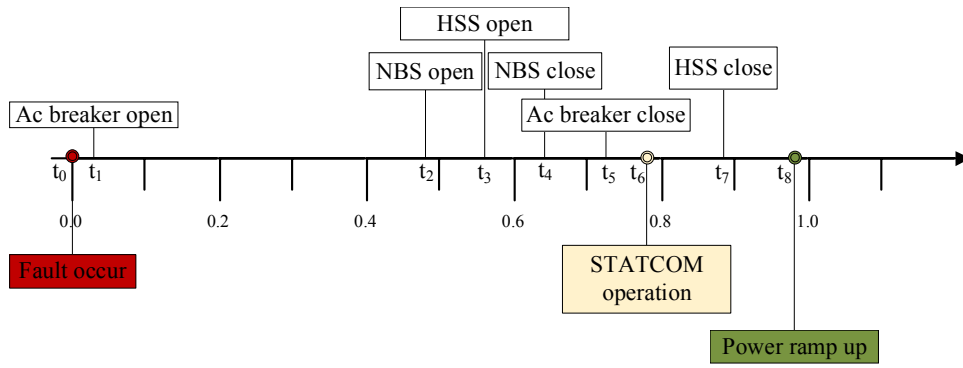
HSS open

NBS open

NBS close

HSS close

Ac breaker open

Ac breaker close

$t_0$ $t_1$ $t_2$ $t_3$ $t_4$ $t_5$ $t_6$ $t_7$ $t_8$

0.0 0.2 0.4 0.6 0.8 1.0

Fault occur

STATCOM operation

Power ramp up